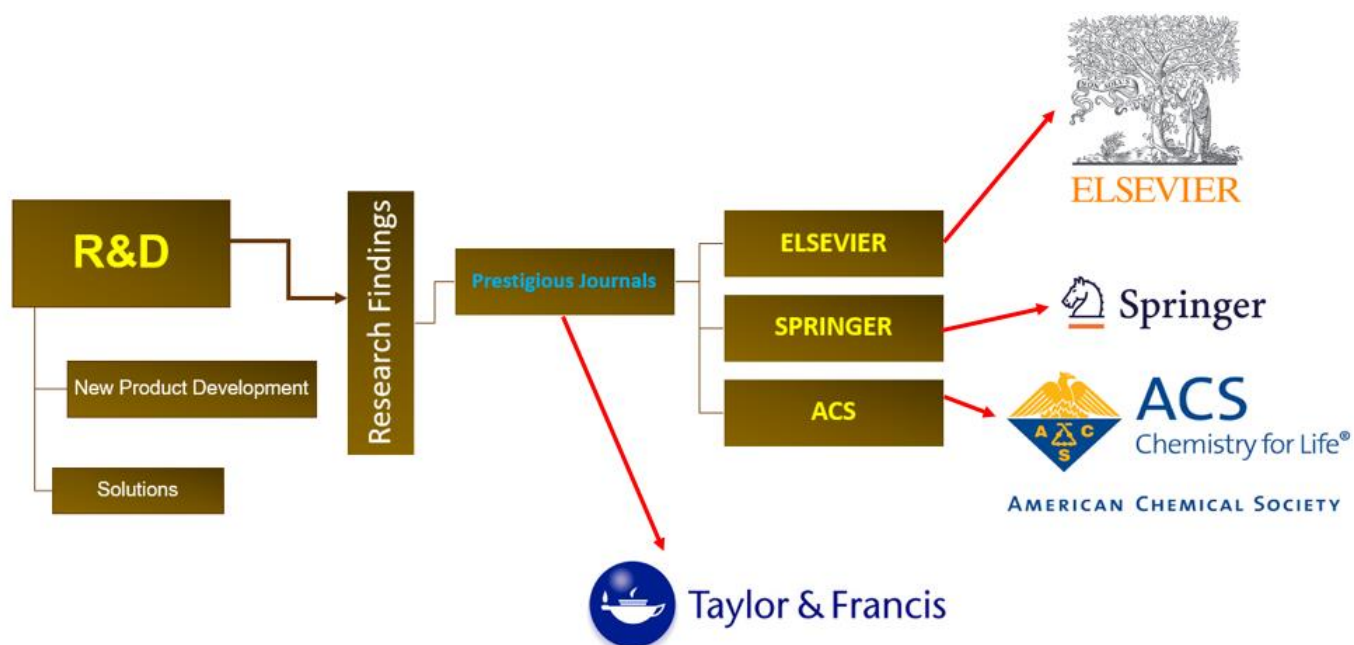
R&D

New Product Development

Solutions

Research Findings

Prestigious Journals

ELSEVIER

SPRINGER

ACS

ELSEVIER

Springer

A C S

ACS
Chemistry for Life®

AMERICAN CHEMICAL SOCIETY

Taylor & Francis